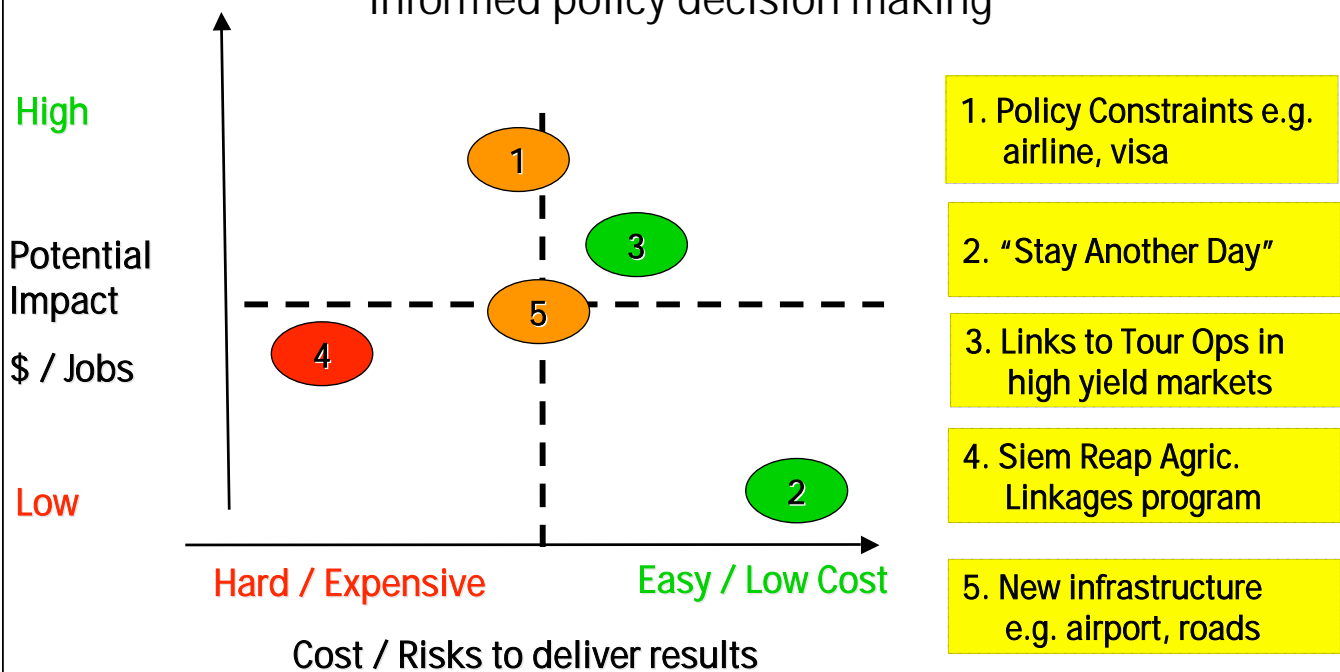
Informed policy decision making

High

Potential Impact

$ / Jobs

Low

1

3

5

4

2

Hard / Expensive

Easy / Low Cost

Cost / Risks to deliver results

1. Policy Constraints e.g. airline, visa

2. "Stay Another Day"

3. Links to Tour Ops in high yield markets

4. Siem Reap Agric. Linkages program

5. New infrastructure e.g. airport, roads